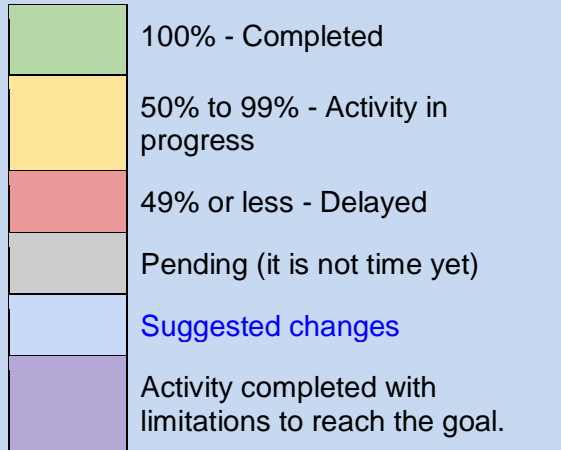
| | |
|---|---|
| | 100% - Completed |
| | 50% to 99% - Activity in progress |
| | 49% or less - Delayed |
| | Pending (it is not time yet) |
| | Suggested changes |
| | Activity completed with limitations to reach the goal. |